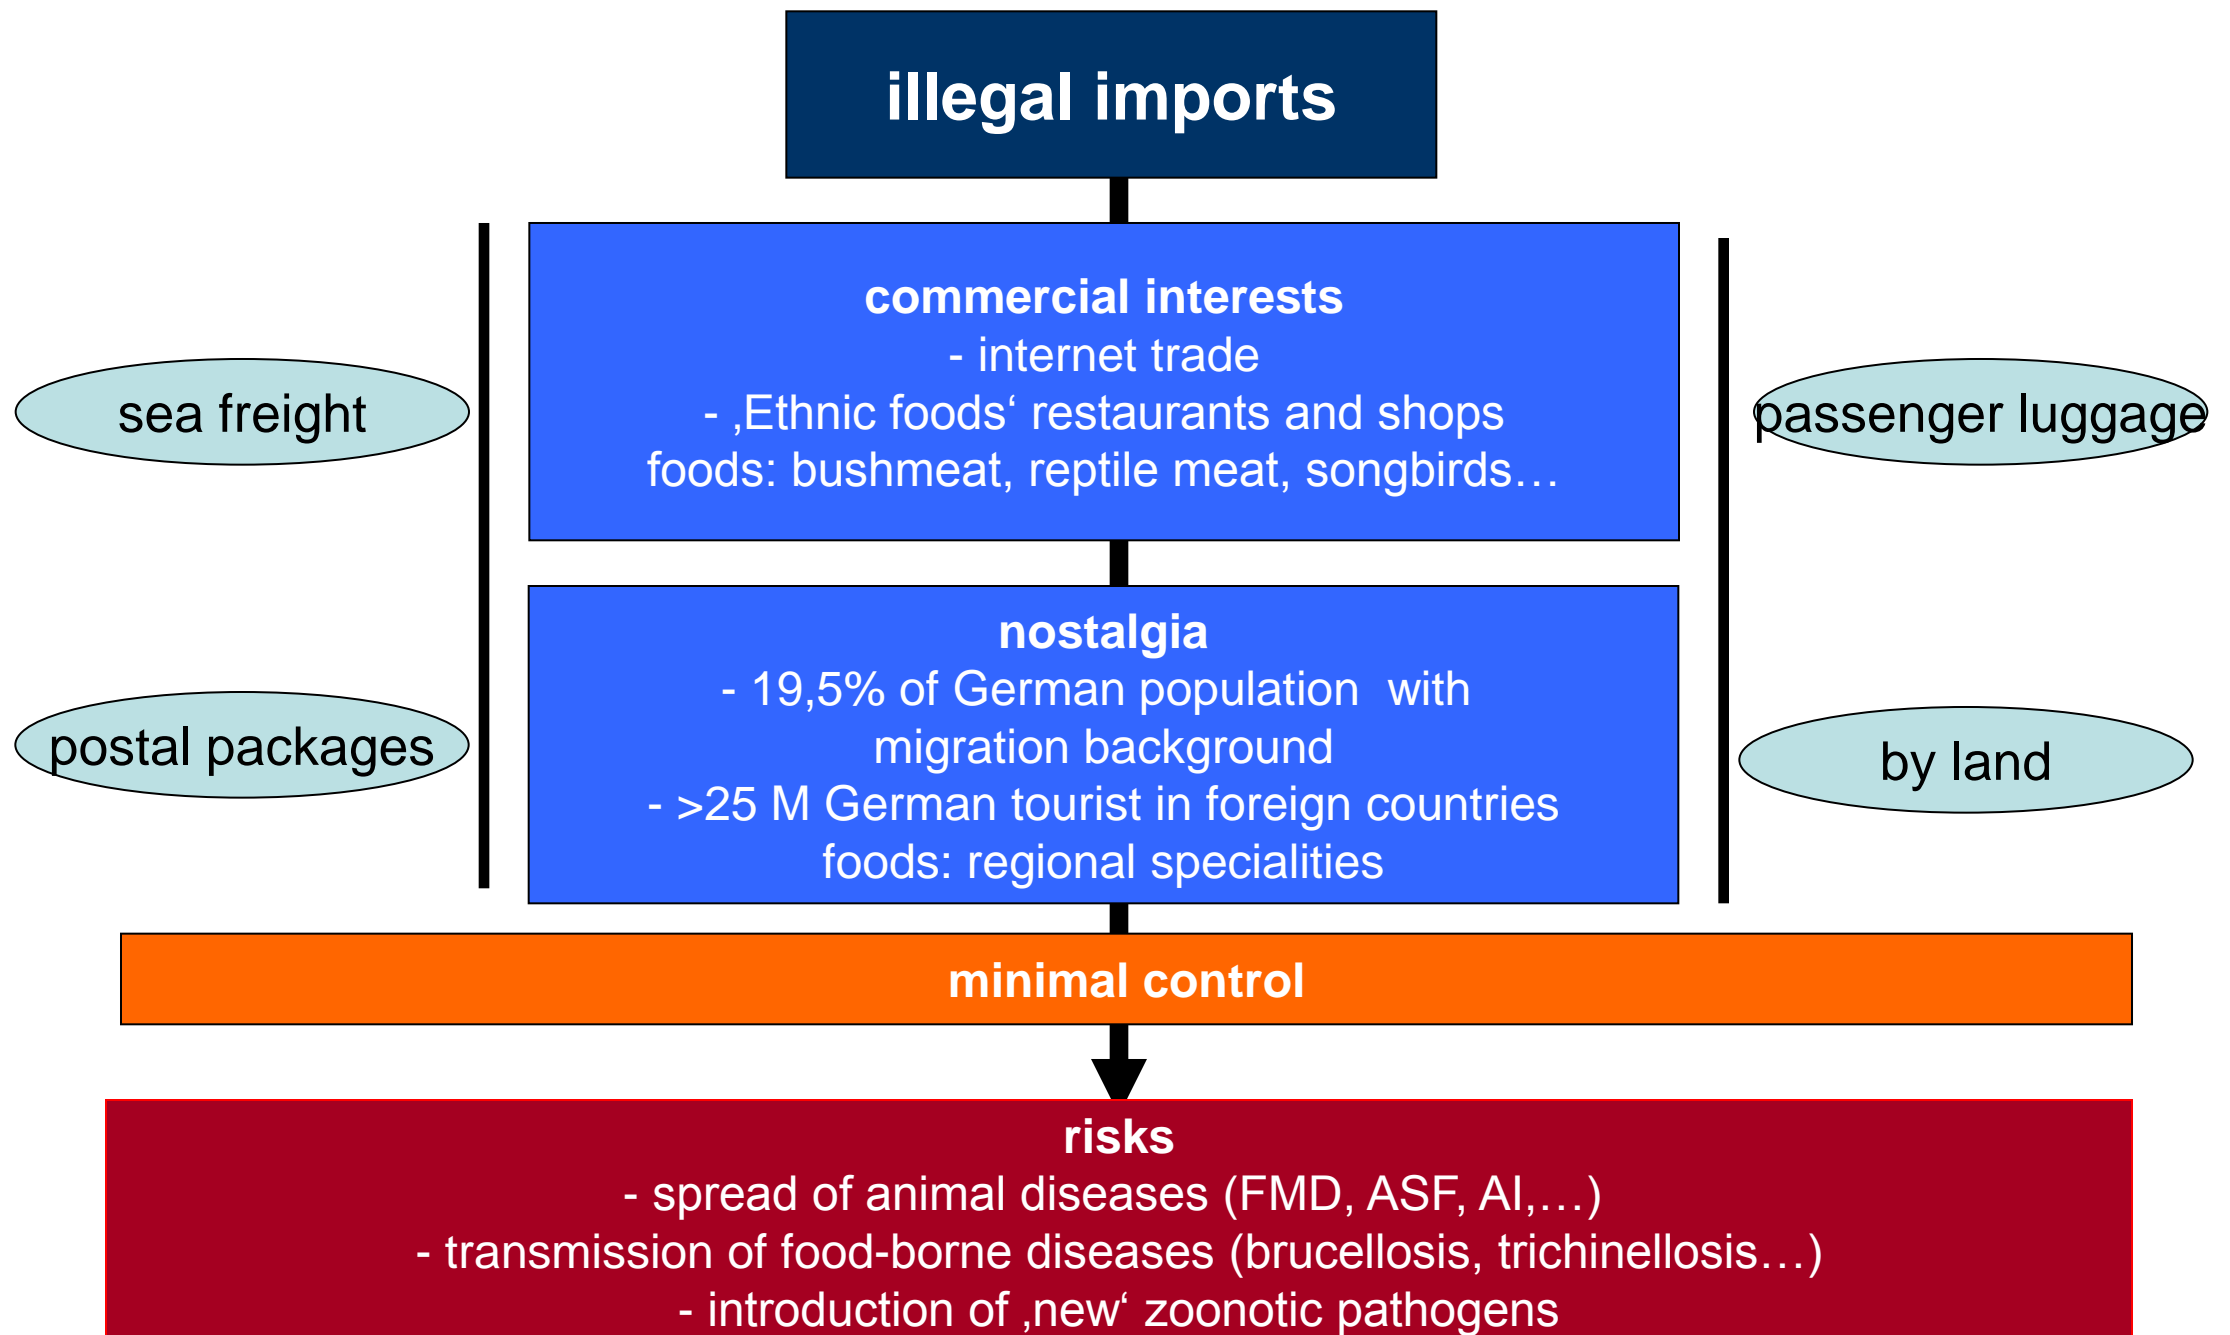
illegal imports

sea freight

postal packages

commercial interests
- internet trade
- ‚Ethnic foods‘ restaurants and shops
foods: bushmeat, reptile meat, songbirds…

nostalgia
- 19,5% of German population with migration background
- >25 M German tourist in foreign countries
foods: regional specialities

passenger luggage

by land

minimal control

risks
- spread of animal diseases (FMD, ASF, AI,…)
- transmission of food-borne diseases (brucellosis, trichinellosis…)
- introduction of ‚new‘ zoonotic pathogens